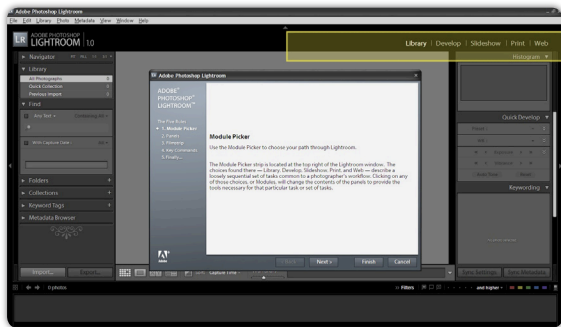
Adobe Photoshop Lightroom

File Edit Library Photo Metadata View Window Help

Lr ADOBE PHOTOSHOP LIGHTROOM 1.0

Library | Develop | Slideshow | Print | Web

Navigator

Histogram

Library

All Photographs

Quick Collection

Previous Import

Find

Any Text

With Capture Date

Folders

Collections

Keyword Tags

Metadata Browser

Quick Develop

Keywording

Import...

Export...

Capture Time

0 photos

Filters

Sync Settings

Sync Metadata

Adobe Photoshop Lightroom

ADOBE PHOTOSHOP LIGHTROOM™

The Five Areas

1. Module Picker

2. Panels

3. Filmstrip

4. Key Commands

5. Finally...

Module Picker

Use the Module Picker to choose your path through Lightroom.

The Module Picker strip is located at the top right of the Lightroom window. The choices found there — Library, Develop, Slideshow, Print, and Web — describe a loosely sequential set of tasks common to a photographer's workflow. Clicking on any of those choices, or Modules, will change the contents of the panels to provide the tools necessary for that particular task or set of tasks.

Adobe

< Back

Next >

Finish

Cancel